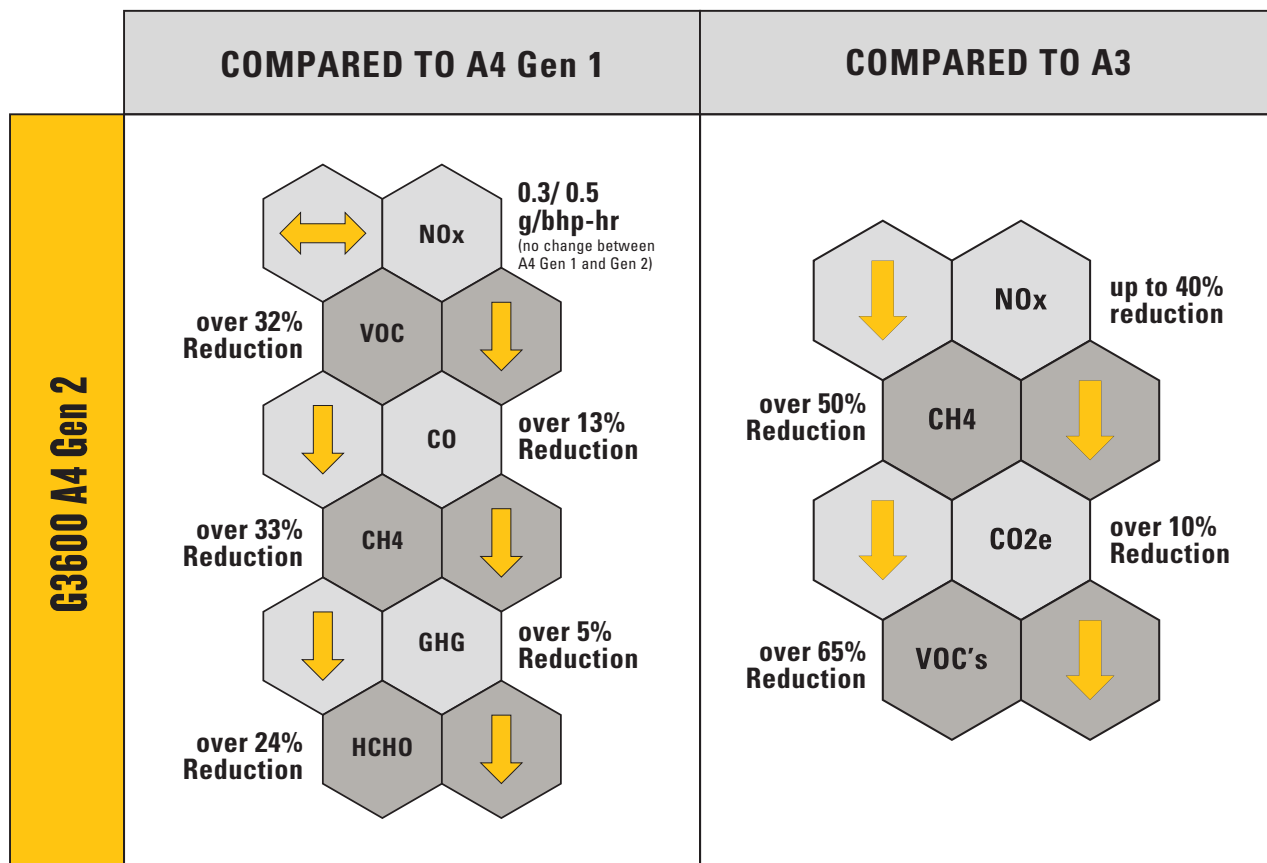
COMPARED TO A4 Gen 1

COMPARED TO A3

G3600 A4 Gen 2

NOx

0.3/ 0.5 g/bhp-hr
(no change between A4 Gen 1 and Gen 2)

over 32% Reduction

VOC

CO

over 13% Reduction

over 33% Reduction

CH4

GHG

over 5% Reduction

over 24% Reduction

HCHO

NOx

up to 40% reduction

over 50% Reduction

CH4

CO2e

over 10% Reduction

over 65% Reduction

VOC's